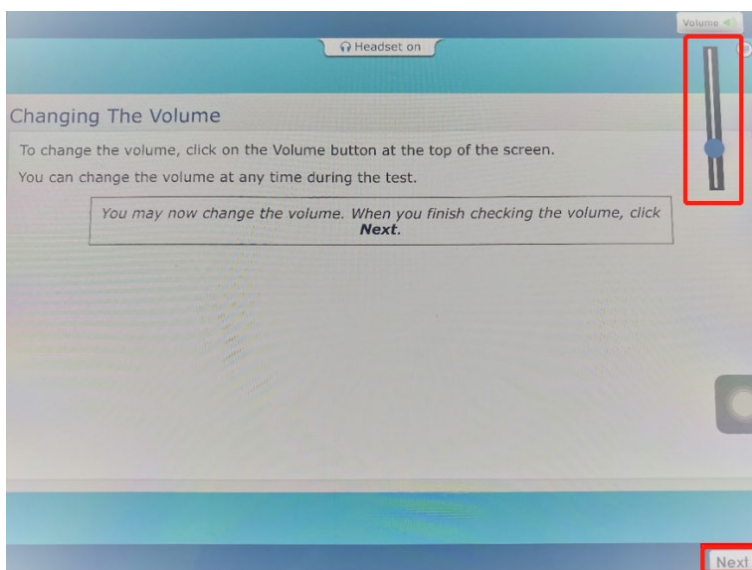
Volume

Headset on

Changing The Volume

To change the volume, click on the Volume button at the top of the screen.

You can change the volume at any time during the test.

*You may now change the volume. When you finish checking the volume, click* ***Next****.*

Next